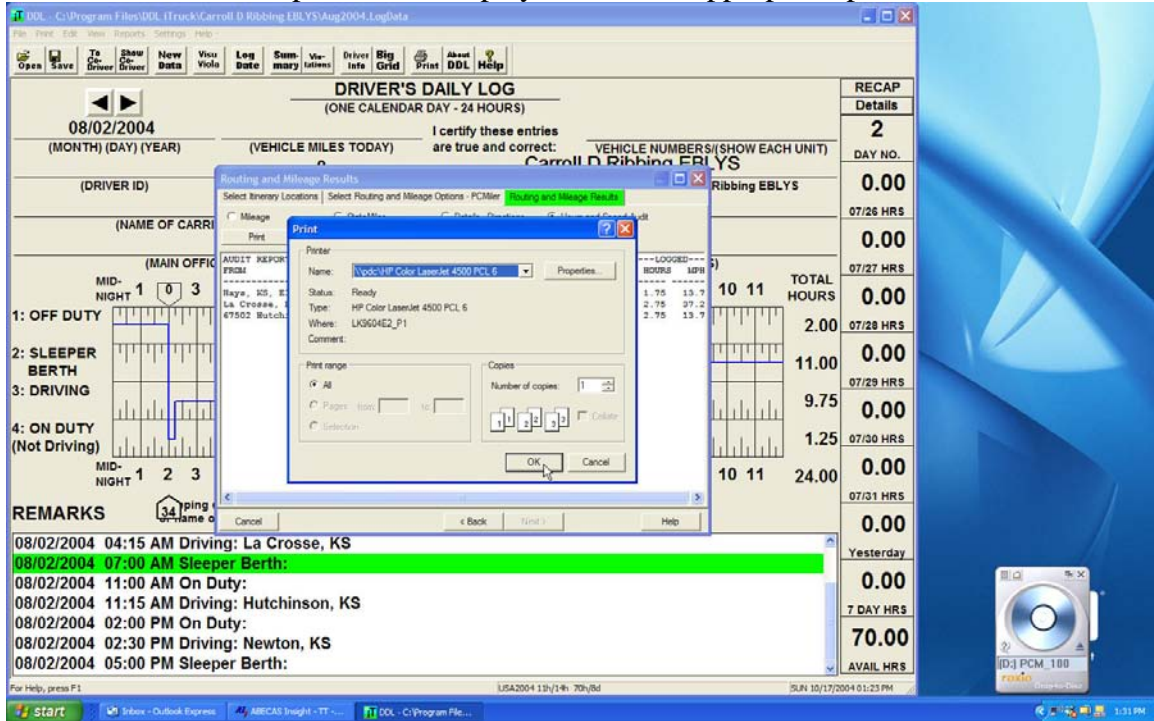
DDL - C:\Program Files\DDL iTruck\Carroll D Ribbing EBLYS\Aug2004.LogData

File Print Edit View Reports Settings Help

Open Save To Co-Driver Show Co-Driver New Data Visu Viola Log Date Sum-mary Vio-lations Driver Info Big Grid Print About DDL Help

DRIVER'S DAILY LOG
(ONE CALENDAR DAY - 24 HOURS)

08/02/2004
(MONTH) (DAY) (YEAR)

(VEHICLE MILES TODAY)

I certify these entries are true and correct:

VEHICLE NUMBERS/(SHOW EACH UNIT)

Carroll D Ribbing EBLYS

(DRIVER ID)

Ribbing EBLYS

(NAME OF CARRI

(MAIN OFFIC

MID-NIGHT 1 0 3

10 11

TOTAL HOURS

1: OFF DUTY

2.00

2: SLEEPER BERTH

11.00

3: DRIVING

9.75

4: ON DUTY (Not Driving)

1.25

MID-NIGHT 1 2 3

10 11

24.00

REMARKS

34 ping of name o

RECAP
Details
2
DAY NO.
0.00
07/26 HRS
0.00
07/27 HRS
0.00
07/28 HRS
0.00
07/29 HRS
0.00
07/30 HRS
0.00
07/31 HRS
0.00
Yesterday
0.00
7 DAY HRS
70.00
AVAIL HRS

Routing and Mileage Results

Select Itinerary Locations | Select Routing and Mileage Options - PCMiler | Routing and Mileage Results

Mileage

Print

AUDIT REPORT
FROM
Hays, KS, 1
La Crosse, 1
67502 Hutch

---LOGGED---
HOURS MPH
1.75 13.7
2.75 37.2
2.75 13.7

Cancel

< Back Next > Help

Print

Printer
Name: \\pdc\HP Color LaserJet 4500 PCL 6
Properties...
Status: Ready
Type: HP Color LaserJet 4500 PCL 6
Where: LK9604E2_P1
Comment:

Print range
All
Pages from to
Selection

Copies
Number of copies: 1
Collate

OK Cancel

08/02/2004 04:15 AM Driving: La Crosse, KS
08/02/2004 07:00 AM Sleeper Berth:
08/02/2004 11:00 AM On Duty:
08/02/2004 11:15 AM Driving: Hutchinson, KS
08/02/2004 02:00 PM On Duty:
08/02/2004 02:30 PM Driving: Newton, KS
08/02/2004 05:00 PM Sleeper Berth:

For Help, press F1

USA2004 11h/14h 70h/8d

SUN 10/17/2004 01:23 PM

[D:] PCM_100

roxio Drag-to-Disc

start

Inbox - Outlook Express

ABECAS Insight - TT -...

DDL - C:\Program File...

1:31 PM